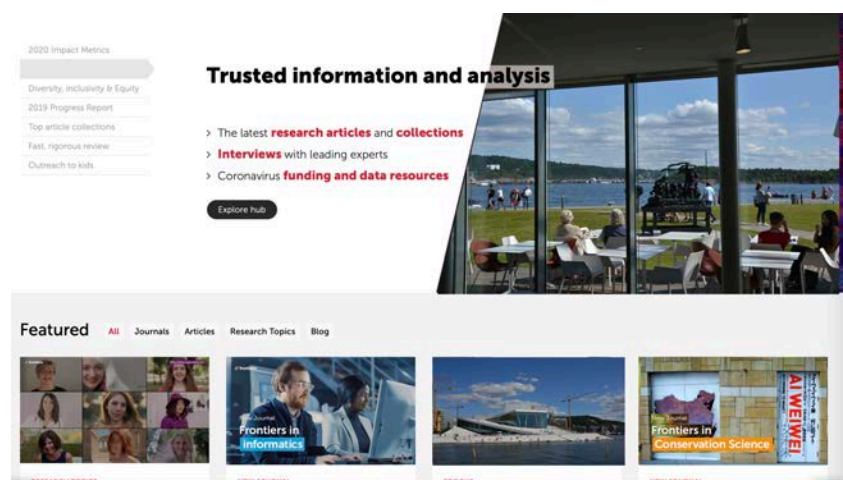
2020 Impact Metrics

Diversity, Inclusivity & Equity

2019 Progress Report

Top article collections

Fast, rigorous review

Outreach to kids

Trusted information and analysis

> The latest research articles and collections

> Interviews with leading experts

> Coronavirus funding and data resources

Explore hub

Featured All Journals Articles Research Topics Blog

New Journal
Frontiers in Informatics

New Journal
Frontiers in Conservation Science

AI WEIWEI